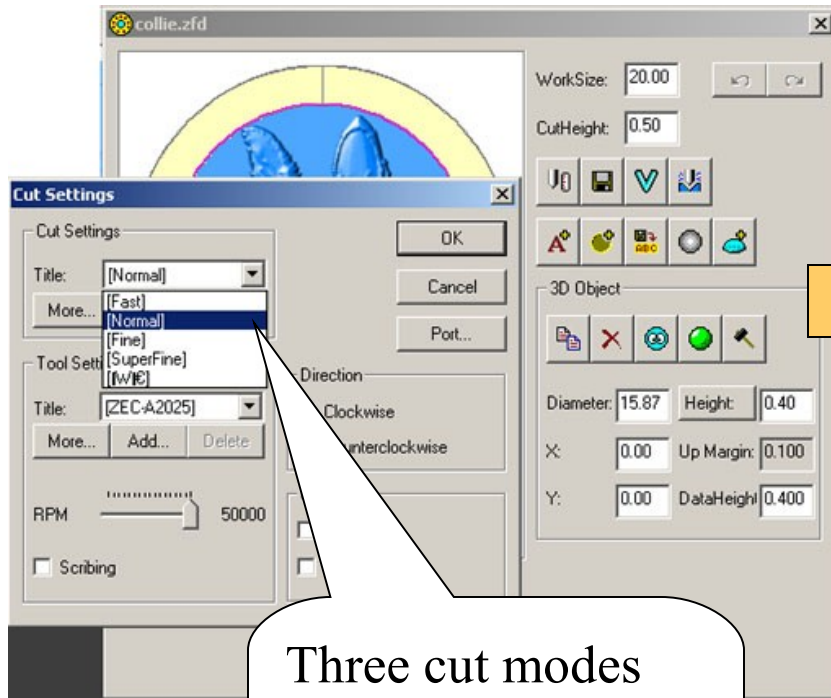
collie.zfd

WorkSize: 20.00

CutHeight: 0.50

3D Object

Diameter: 15.87 Height: 0.40

X: 0.00 Up Margin: 0.100

Y: 0.00 DataHeight 0.400

Cut Settings

Cut Settings

Title: [Normal]

More...

[Fast]
[Normal]
[Fine]
[SuperFine]
[[W]€]

OK

Cancel

Port...

Tool Setti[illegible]

Direction

Title: [ZEC-A2025]

More... Add... Delete

Clockwise

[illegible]nterclockwise

RPM 50000

Scribing

Three cut modes